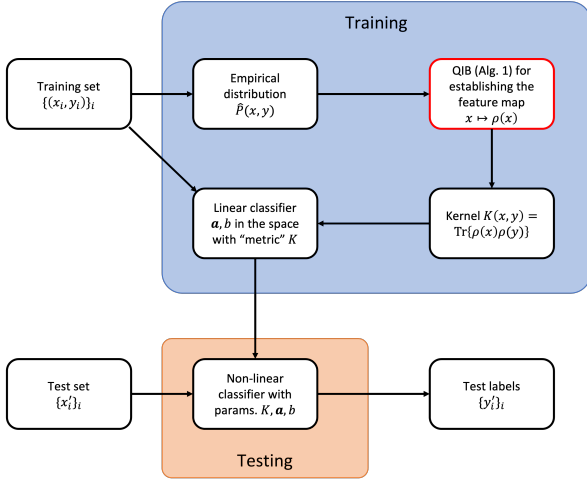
Training

Training set $\{(x_i, y_i)\}_i$

Empirical distribution $\hat{P}(x, y)$

QIB (Alg. 1) for establishing the feature map $x \mapsto \rho(x)$

Linear classifier $\boldsymbol{a}, b$ in the space with "metric" $K$

Kernel $K(x, y) = \mathrm{Tr}\{\rho(x)\rho(y)\}$

Test set $\{x_i'\}_i$

Non-linear classifier with params. $K, \boldsymbol{a}, b$

Test labels $\{y_i'\}_i$

Testing